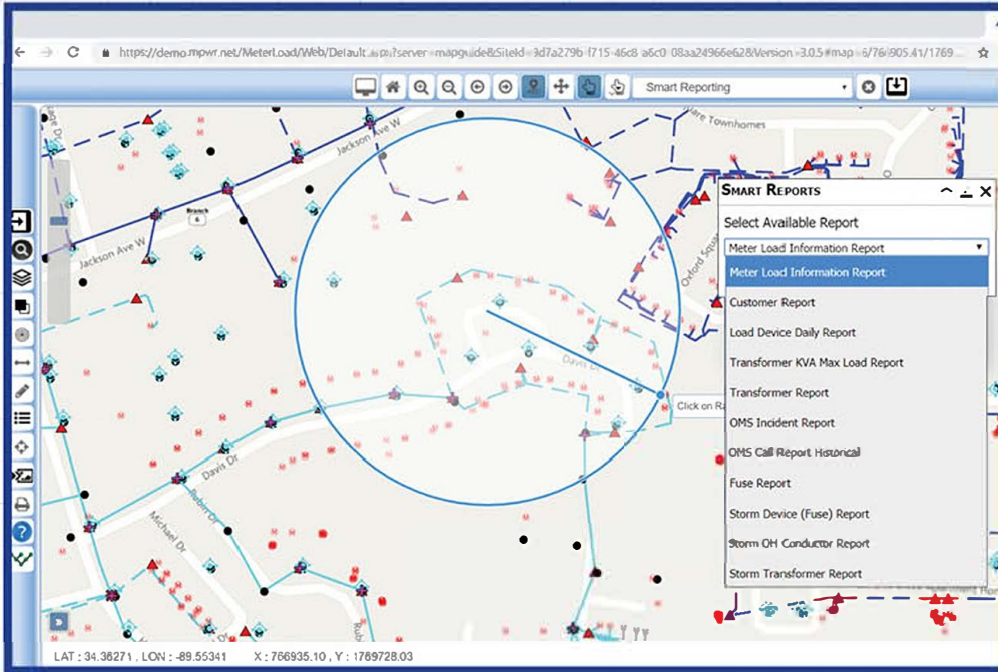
https://demo.mpwr.net/MeterLoad/Web/Default.aspx?server=mapguide&SiteId=3d7a279b-f715-46c8-a6c0-08aa24966e6&Version=3.0.5#map=6/766905.41/1769

Smart Reporting

Jackson Ave W

Jackson Ave W

Branch

Davis Dr

Davis Dr

Ruben Dr

Michael Dr

Oxford Sq

Clare Townhomes

Click on Ra

SMART REPORTS

Select Available Report

Meter Load Information Report

Meter Load Information Report

Customer Report

Load Device Daily Report

Transformer KVA Max Load Report

Transformer Report

OMS Incident Report

OMS Call Report Historical

Fuse Report

Storm Device (Fuse) Report

Storm OH Conductor Report

Storm Transformer Report

LAT : 34.36271 , LON : -89.55341 X : 766935.10 , Y : 1769728.03